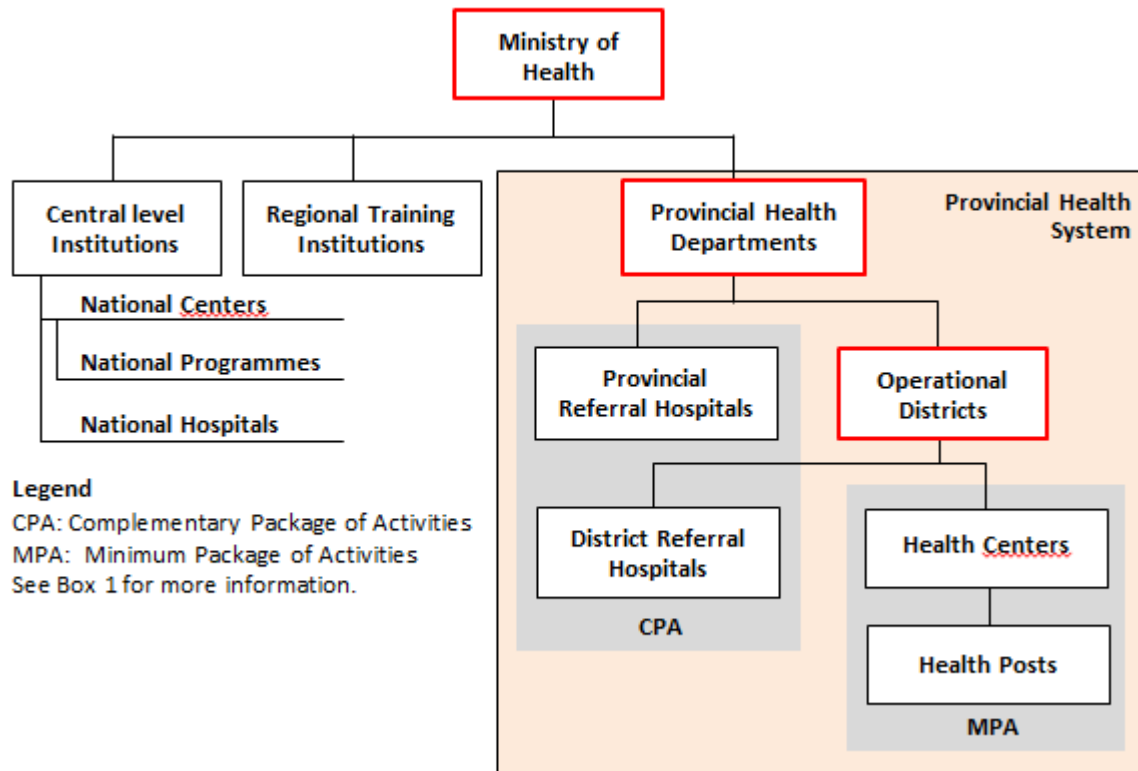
Ministry of Health

Central level Institutions

Regional Training Institutions

Provincial Health Departments

Provincial Health System

National Centers

National Programmes

National Hospitals

Provincial Referral Hospitals

Operational Districts

District Referral Hospitals

Health Centers

Health Posts

CPA

MPA

Legend
CPA: Complementary Package of Activities
MPA: Minimum Package of Activities
See Box 1 for more information.